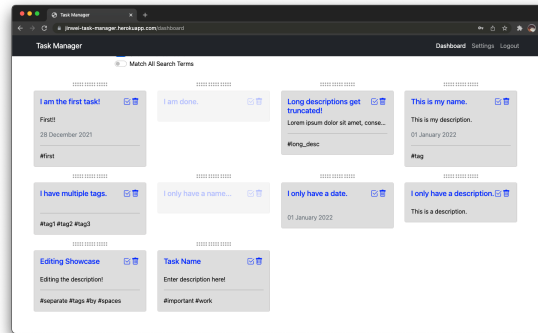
Task Manager

jinwei-task-manager.herokuapp.com/dashboard

Task Manager

Dashboard Settings Logout

Match All Search Terms

I am the first task!

First!!

28 December 2021

#first

I am done.

Long descriptions get truncated!

Lorem ipsum dolor sit amet, conse...

#long_desc

This is my name.

This is my description.

01 January 2022

#tag

I have multiple tags.

#tag1 #tag2 #tag3

I only have a name...

I only have a date.

01 January 2022

I only have a description.

This is a description.

Editing Showcase

Editing the description!

#separate #tags #by #spaces

Task Name

Enter description here!

#important #work